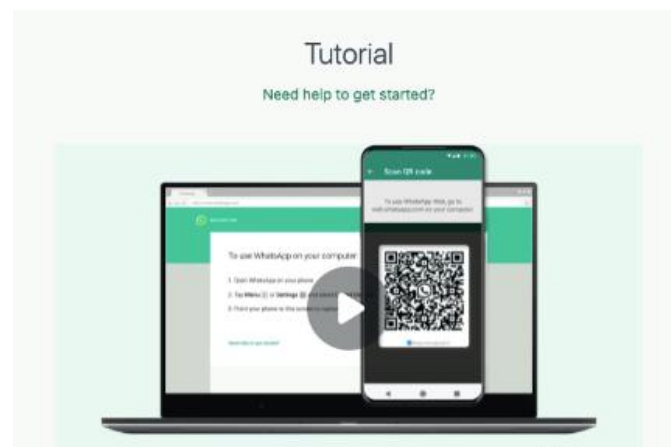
Tutorial

Need help to get started?

Scan QR code

To use WhatsApp Web, go to web.whatsapp.com on your computer

To use WhatsApp on your computer:

1. Open WhatsApp on your phone
2. Tap Menu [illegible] or Settings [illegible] and select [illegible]
3. Point your phone to this screen to capture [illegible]

Need help to get started?